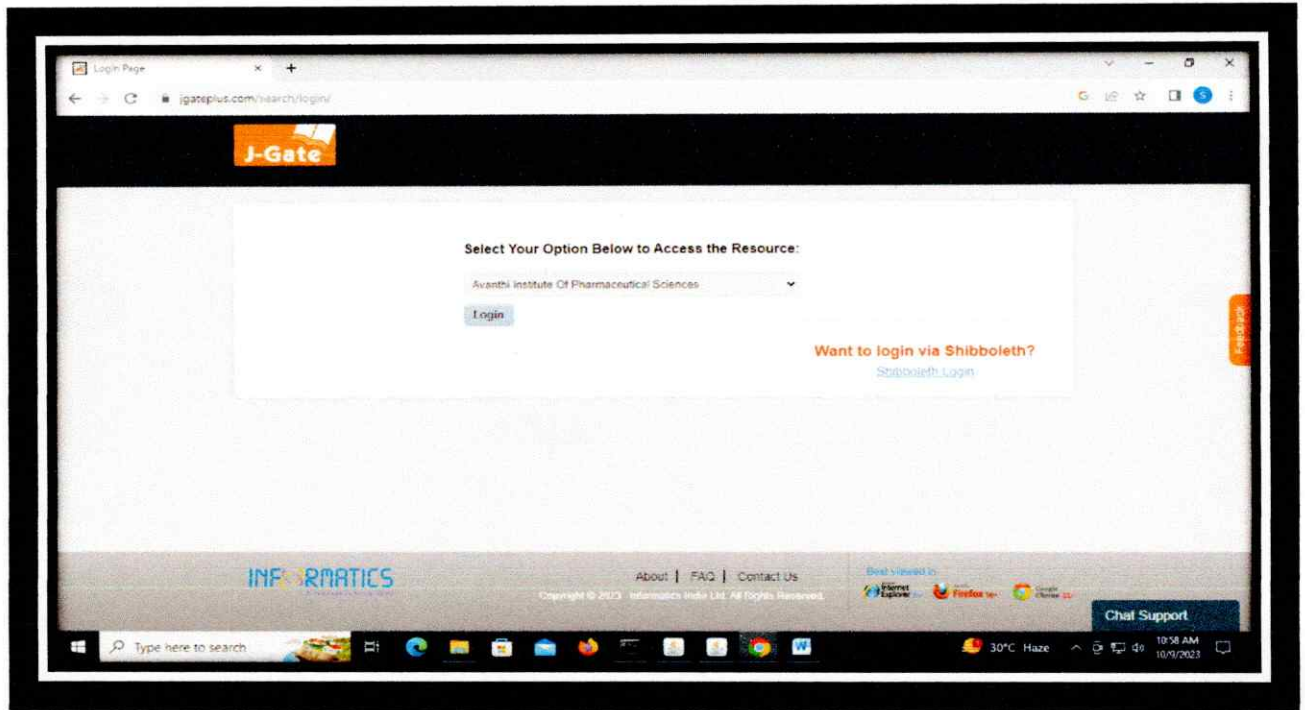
Login Page

jgateplus.com/search/login/

J-Gate

Select Your Option Below to Access the Resource:

Avanthi Institute Of Pharmaceutical Sciences

Login

Want to login via Shibboleth?

Shibboleth Login

Feedback

INFORMATICS

About | FAQ | Contact Us

Copyright © 2023 Informatics India Ltd. All Rights Reserved.

Best viewed in

Internet Explorer

Firefox

Google Chrome

Chat Support

Type here to search

30°C Haze

10:58 AM
10/9/2023